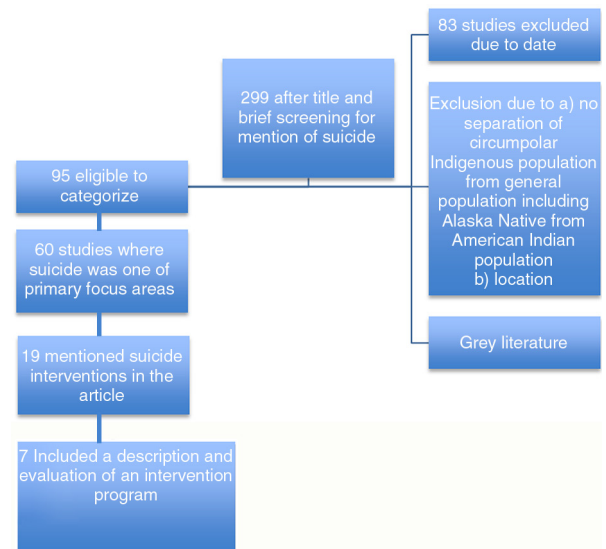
299 after title and brief screening for mention of suicide

83 studies excluded due to date

Exclusion due to a) no separation of circumpolar Indigenous population from general population including Alaska Native from American Indian population
b) location

Grey literature

95 eligible to categorize

60 studies where suicide was one of primary focus areas

19 mentioned suicide interventions in the article

7 Included a description and evaluation of an intervention program